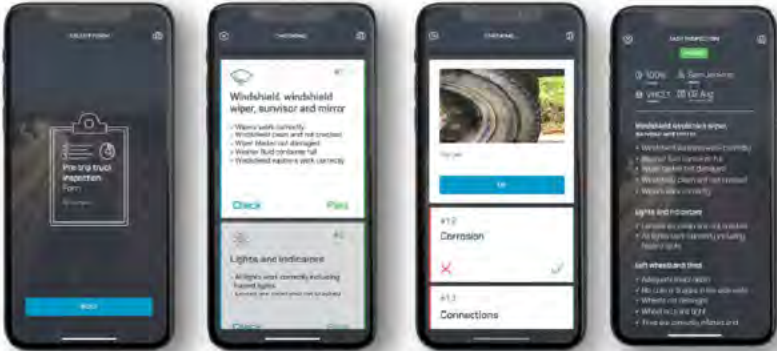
Pre-trip truck inspection
Form

Windshield, windshield wiper, sunvisor and mirror

Check
Pass

Lights and indicators

#12
Corrosion

#13
Connections

Windshield, windshield wiper, sunvisor and mirror

Lights and indicators